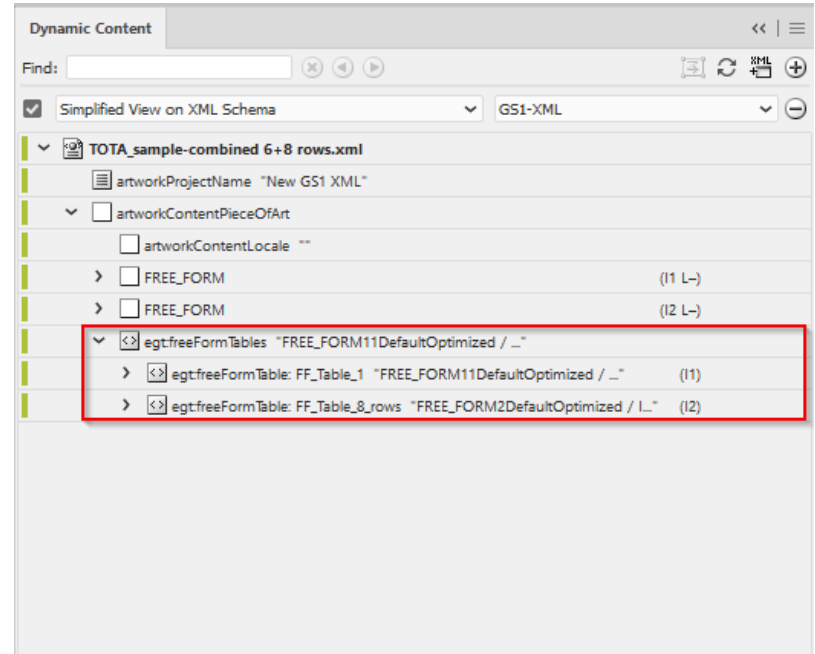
Dynamic Content

Find:

XML

Simplified View on XML Schema

GS1-XML

TOTA_sample-combined 6+8 rows.xml

artworkProjectName "New GS1 XML"

artworkContentPieceOfArt

artworkContentLocale ""

FREE_FORM (I1 L–)

FREE_FORM (I2 L–)

egt:freeFormTables "FREE_FORM11DefaultOptimized / ..."

egt:freeFormTable: FF_Table_1 "FREE_FORM11DefaultOptimized / ..." (I1)

egt:freeFormTable: FF_Table_8_rows "FREE_FORM2DefaultOptimized / I..." (I2)